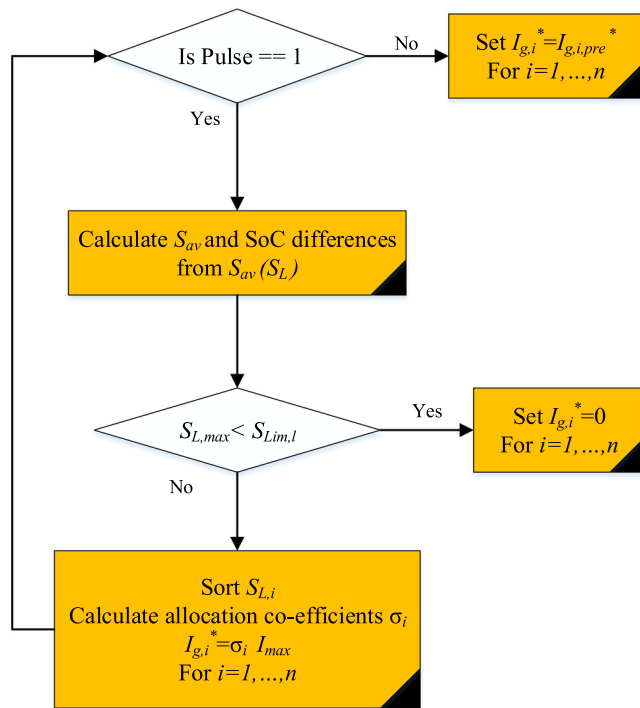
Is Pulse == 1

No

Set $I_{g,i}^{*}=I_{g,i,pre}^{*}$
For $i=1,\dots,n$

Yes

Calculate $S_{av}$ and SoC differences from $S_{av}\,(S_L)$

$S_{L,max} < S_{Lim,l}$

Yes

Set $I_{g,i}^{*}=0$
For $i=1,\dots,n$

No

Sort $S_{L,i}$
Calculate allocation co-efficients $\sigma_i$
$I_{g,i}^{*}=\sigma_i\ I_{max}$
For $i=1,\dots,n$